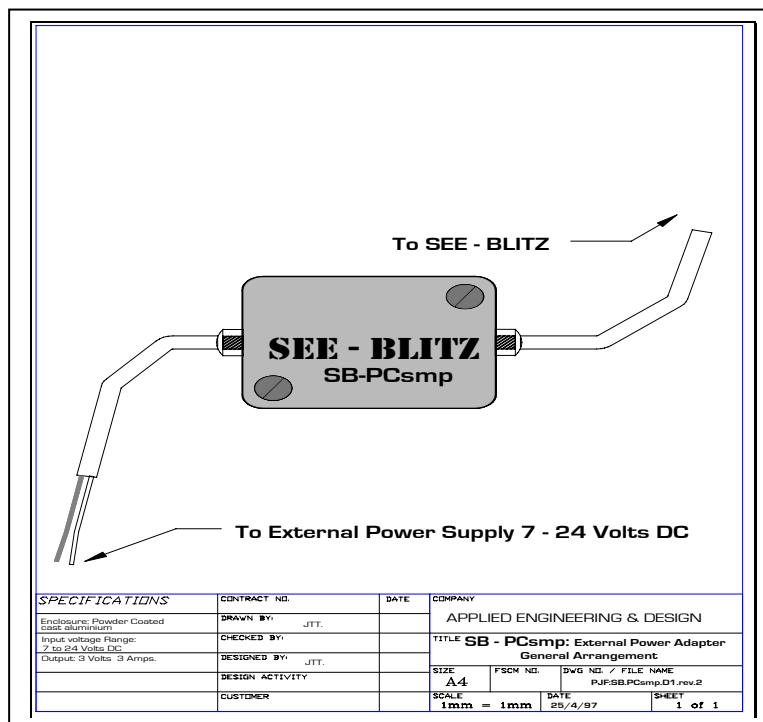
To SEE - BLITZ

SEE - BLITZ
SB-PCsmp

To External Power Supply 7 - 24 Volts DC

| SPECIFICATIONS | CONTRACT NO. | DATE | COMPANY |
|---|---|---|---|
| Enclosure: Powder Coated cast aluminium | DRAWN BY: JTT. | | APPLIED ENGINEERING & DESIGN |
| Input voltage Range: 7 to 24 Volts DC | CHECKED BY: | | TITLE SB - PCsmp: External Power Adapter General Arrangement |
| Output: 3 Volts 3 Amps. | DESIGNED BY: JTT. | | |
| | DESIGN ACTIVITY | | SIZE A4 · FSCM NO. · DWG NO. / FILE NAME PJF:SB.PCsmp.D1.rev.2 |
| | CUSTOMER | | SCALE 1mm = 1mm · DATE 25/4/97 · SHEET 1 of 1 |